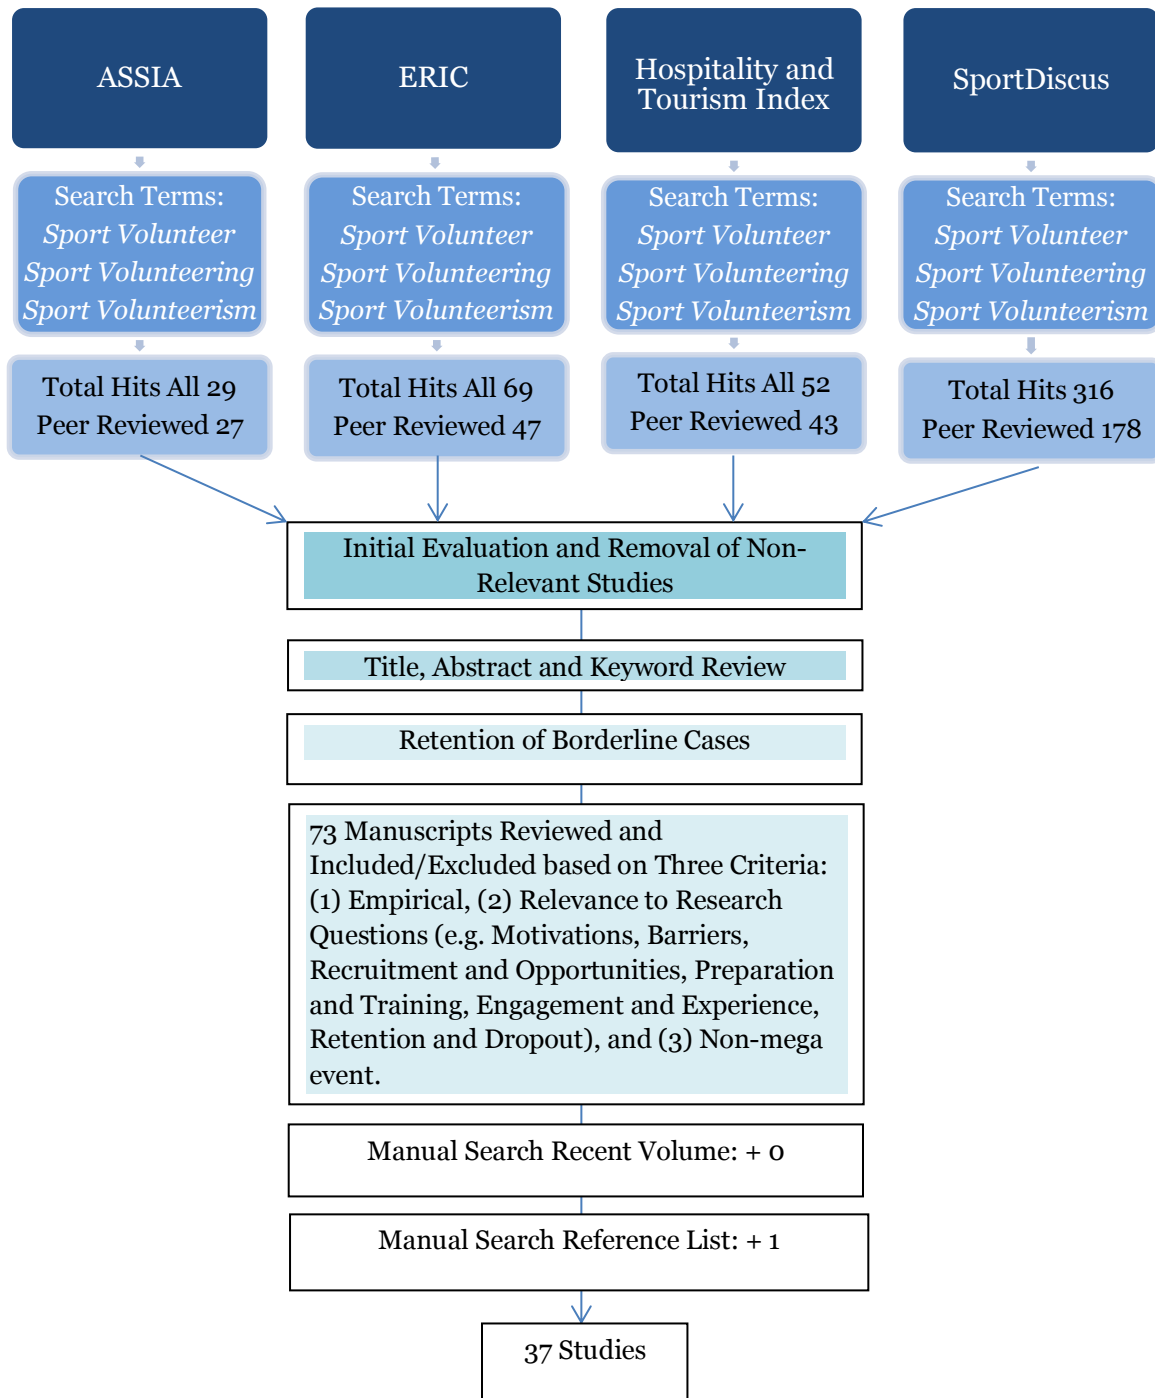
ASSIA

ERIC

Hospitality and Tourism Index

SportDiscus

Search Terms: *Sport Volunteer* *Sport Volunteering* *Sport Volunteerism*

Search Terms: *Sport Volunteer* *Sport Volunteering* *Sport Volunteerism*

Search Terms: *Sport Volunteer* *Sport Volunteering* *Sport Volunteerism*

Search Terms: *Sport Volunteer* *Sport Volunteering* *Sport Volunteerism*

Total Hits All 29 Peer Reviewed 27

Total Hits All 69 Peer Reviewed 47

Total Hits All 52 Peer Reviewed 43

Total Hits 316 Peer Reviewed 178

Initial Evaluation and Removal of Non-Relevant Studies

Title, Abstract and Keyword Review

Retention of Borderline Cases

73 Manuscripts Reviewed and Included/Excluded based on Three Criteria: (1) Empirical, (2) Relevance to Research Questions (e.g. Motivations, Barriers, Recruitment and Opportunities, Preparation and Training, Engagement and Experience, Retention and Dropout), and (3) Non-mega event.

Manual Search Recent Volume: + 0

Manual Search Reference List: + 1

37 Studies